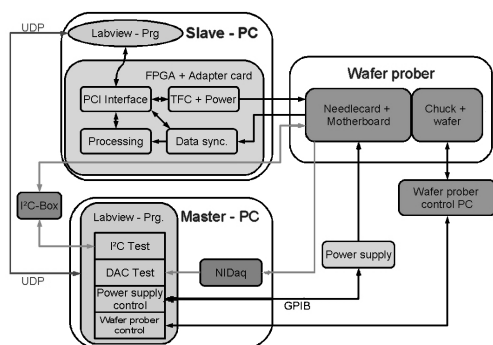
UDP

Labview - Prg

Slave - PC

FPGA + Adapter card

PCI Interface

TFC + Power

Processing

Data sync.

Wafer prober

Needlecard + Motherboard

Chuck + wafer

Wafer prober control PC

I²C-Box

Labview - Prg.

Master - PC

I²C Test

DAC Test

NIDaq

Power supply

Power supply control

Wafer prober control

GPIB

UDP